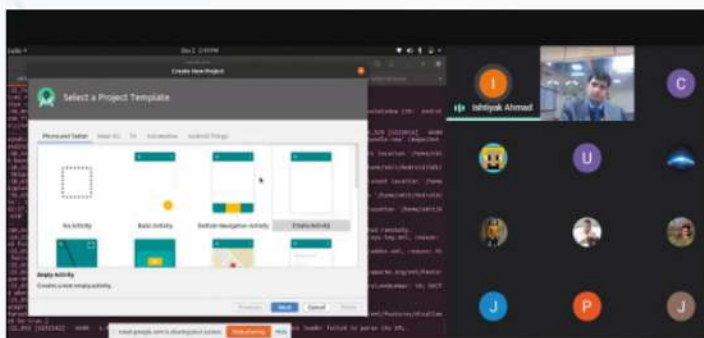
Create New Project

Select a Project Template

Phone and Tablet

Wear OS

TV

Automotive

Android Things

No Activity

Basic Activity

Bottom Navigation Activity

Empty Activity

Empty Activity

Creates a new empty activity

Previous

Next

Cancel

Finish

I

Ishtiyak Ahmad

C

U

J

P

J

meet.google.com is sharing your screen.

Stop sharing

Hide